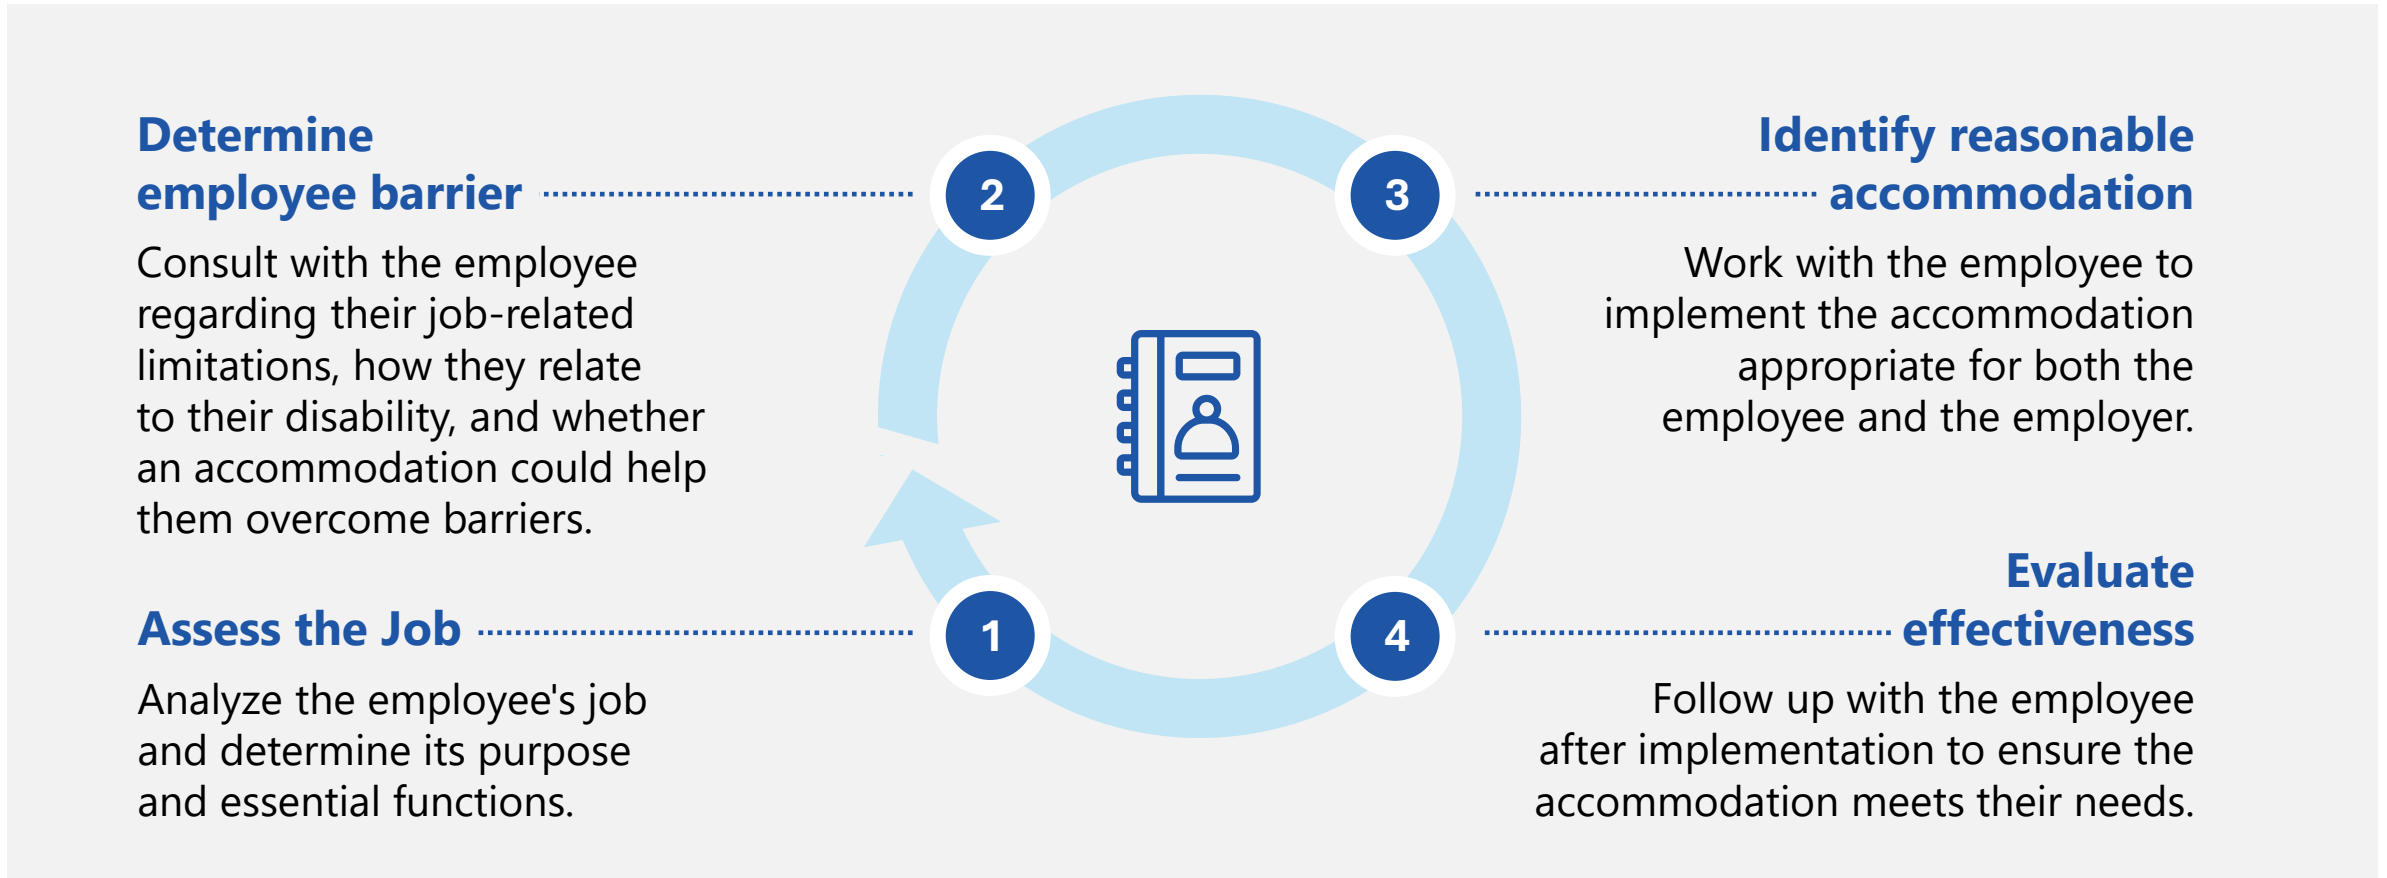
Determine employee barrier

Consult with the employee regarding their job-related limitations, how they relate to their disability, and whether an accommodation could help them overcome barriers.

2

3

Identify reasonable accommodation

Work with the employee to implement the accommodation appropriate for both the employee and the employer.

Assess the Job

Analyze the employee's job and determine its purpose and essential functions.

1

4

Evaluate effectiveness

Follow up with the employee after implementation to ensure the accommodation meets their needs.